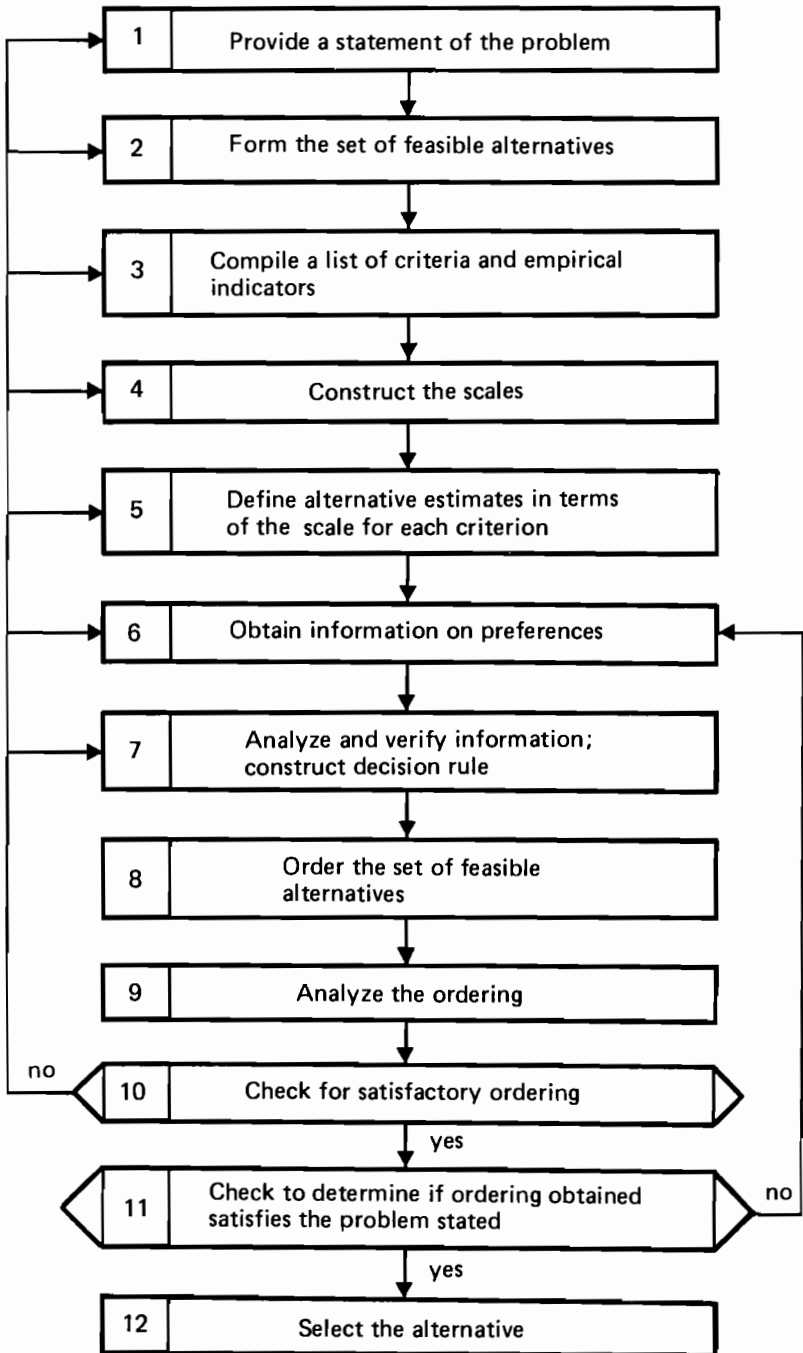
1 Provide a statement of the problem

2 Form the set of feasible alternatives

3 Compile a list of criteria and empirical indicators

4 Construct the scales

5 Define alternative estimates in terms of the scale for each criterion

6 Obtain information on preferences

7 Analyze and verify information; construct decision rule

8 Order the set of feasible alternatives

9 Analyze the ordering

no

10 Check for satisfactory ordering

yes

11 Check to determine if ordering obtained satisfies the problem stated

no

yes

12 Select the alternative